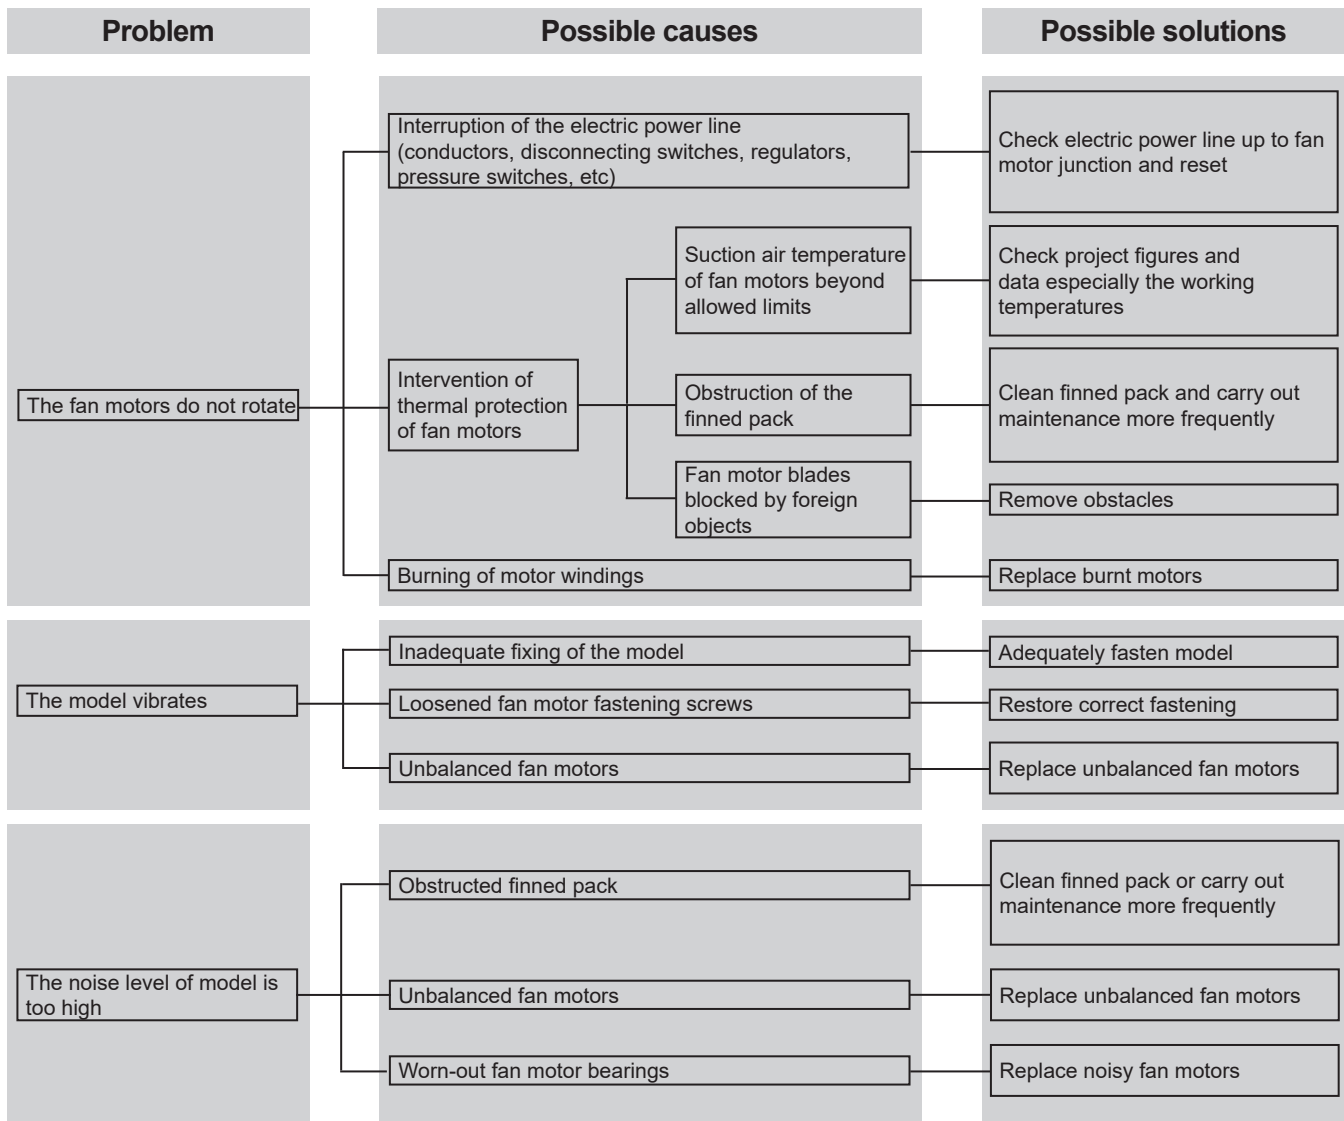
Problem

Possible causes

Possible solutions

The fan motors do not rotate

Interruption of the electric power line (conductors, disconnecting switches, regulators, pressure switches, etc)

Check electric power line up to fan motor junction and reset

Intervention of thermal protection of fan motors

Suction air temperature of fan motors beyond allowed limits

Check project figures and data especially the working temperatures

Obstruction of the finned pack

Clean finned pack and carry out maintenance more frequently

Fan motor blades blocked by foreign objects

Remove obstacles

Burning of motor windings

Replace burnt motors

The model vibrates

Inadequate fixing of the model

Adequately fasten model

Loosened fan motor fastening screws

Restore correct fastening

Unbalanced fan motors

Replace unbalanced fan motors

The noise level of model is too high

Obstructed finned pack

Clean finned pack or carry out maintenance more frequently

Unbalanced fan motors

Replace unbalanced fan motors

Worn-out fan motor bearings

Replace noisy fan motors